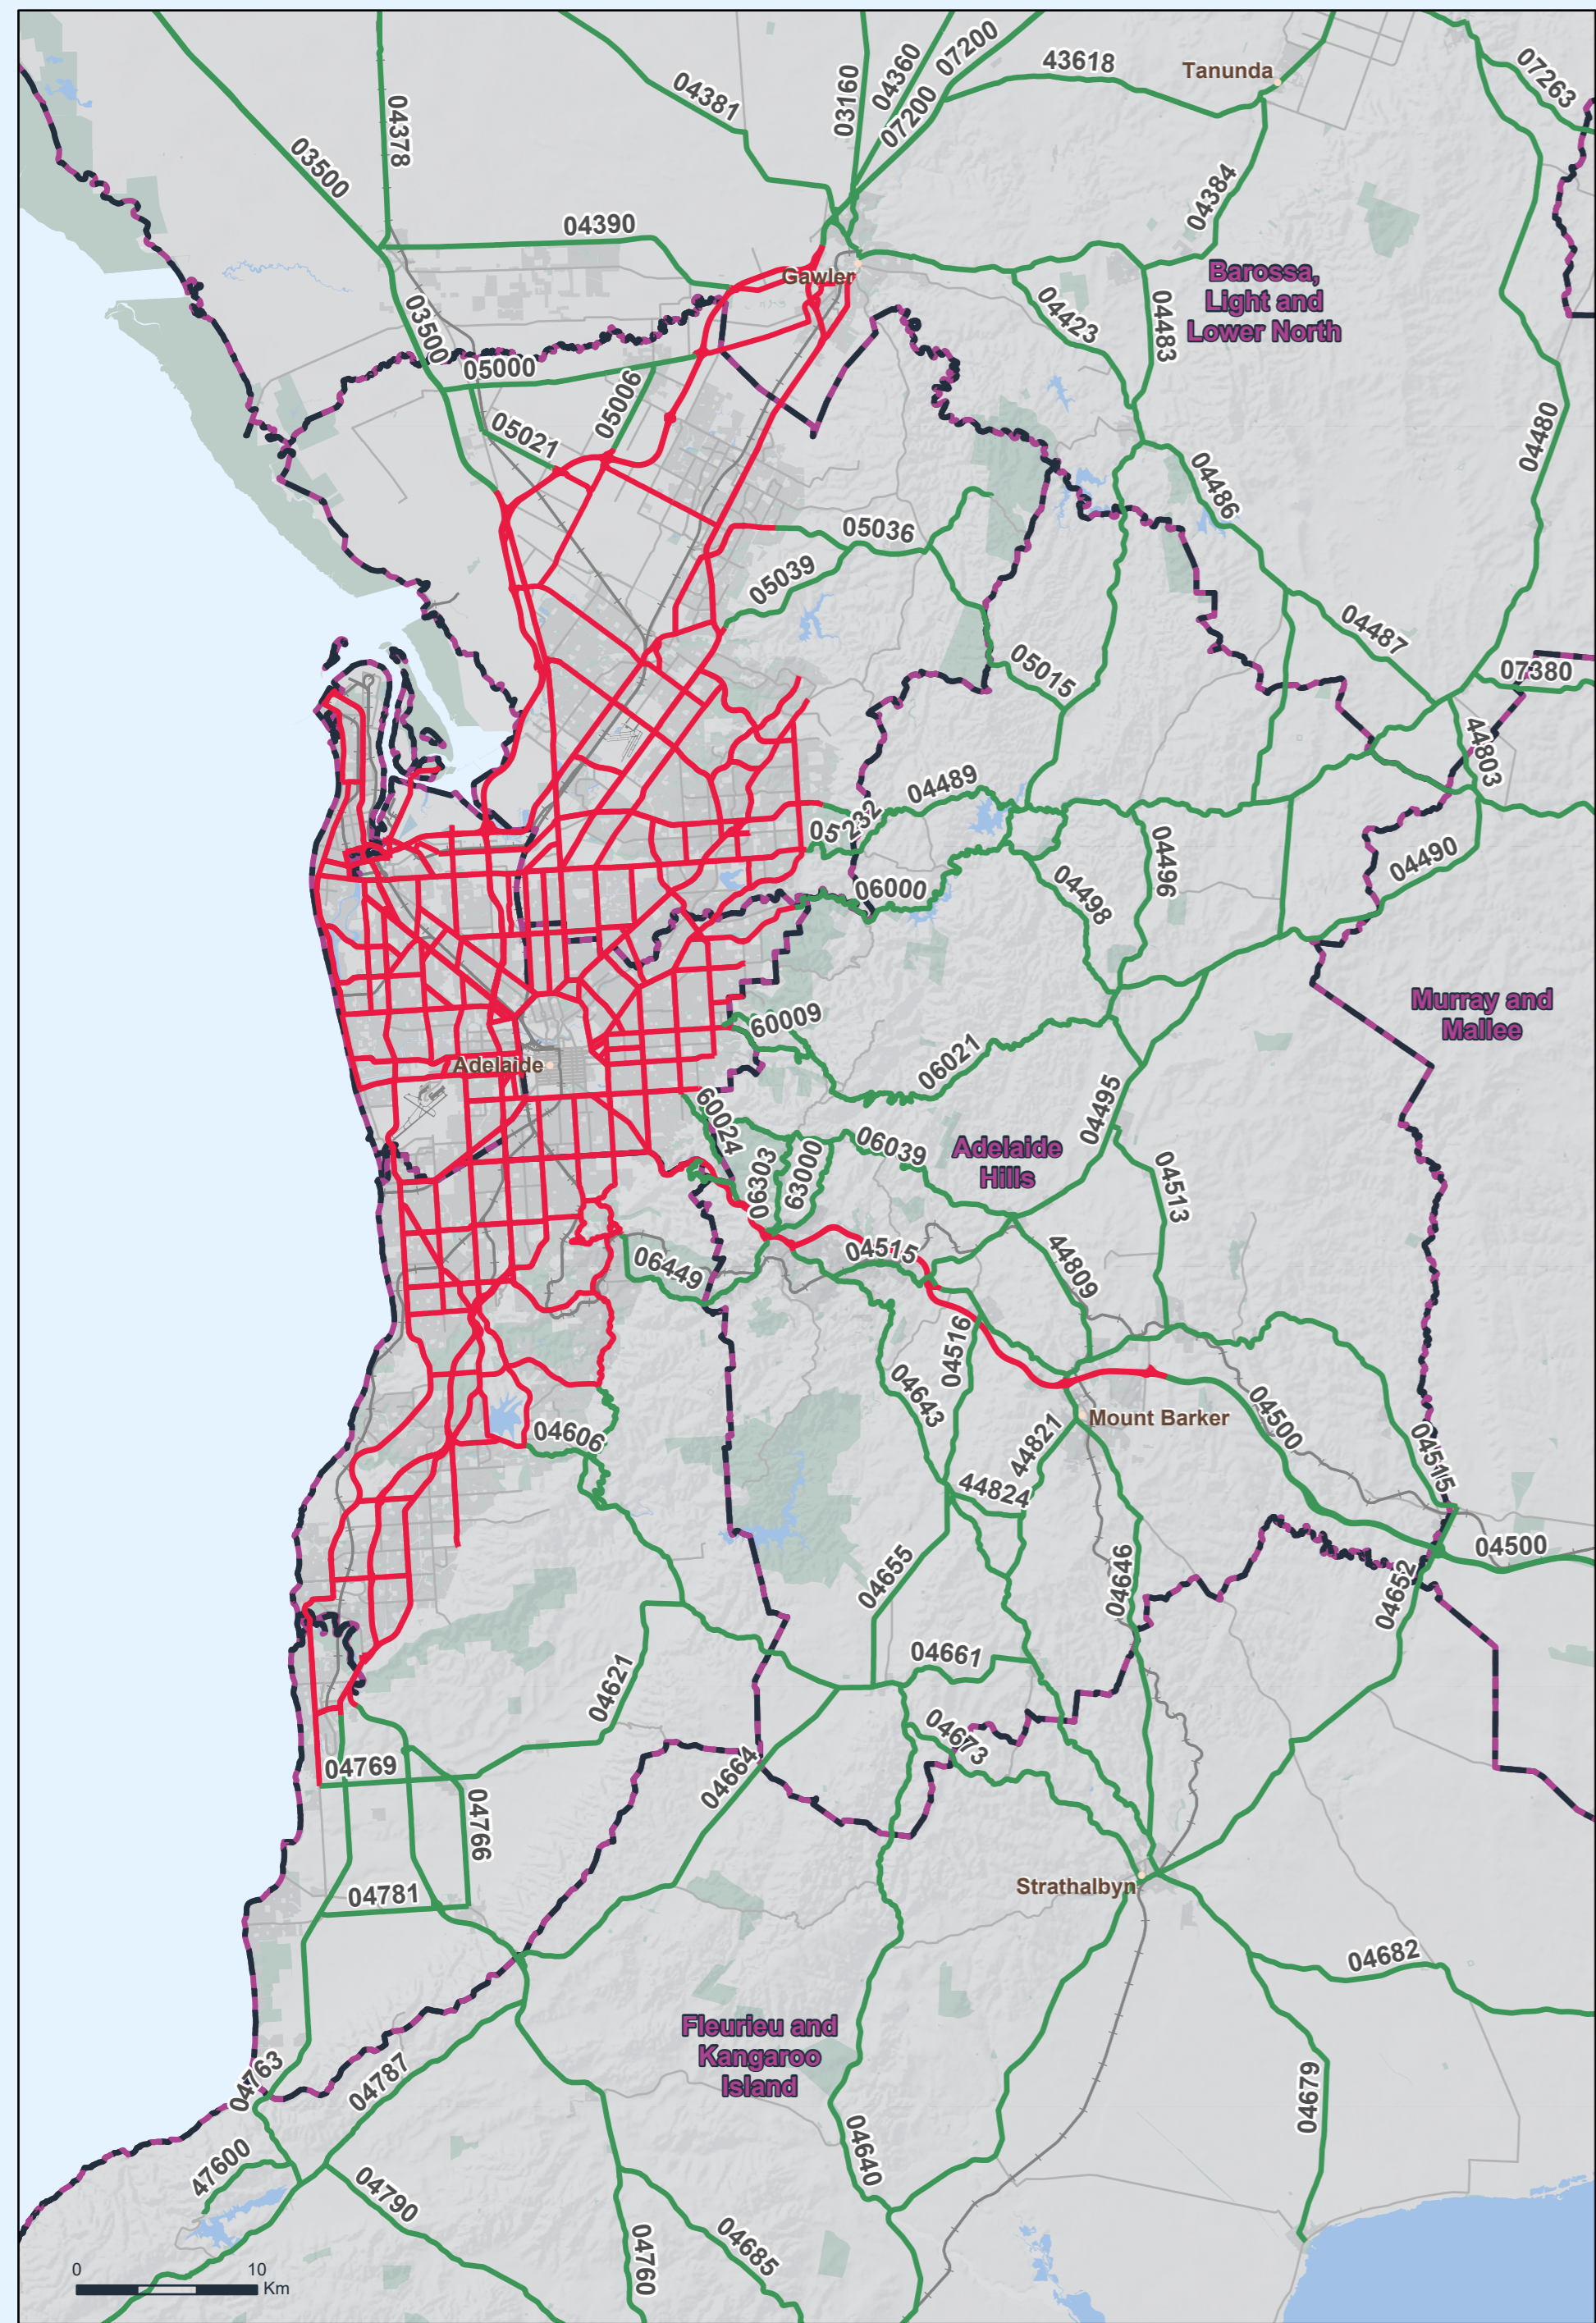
04378
03500
04381
03160
04360
07200
07200
43618
Tanunda
07263
04390
Gawler
04384
Barossa, Light and Lower North
03500
05000
04423
04483
05006
05021
04486
04480
05036
05039
04487
05015
07380
44803
04489
05232
04496
04498
06000
04490
Murray and Mallee
60009
06021
Adelaide
04495
60024
06039
Adelaide Hills
04513
06303
63000
04515
44809
06449
04516
04643
Mount Barker
04500
44821
04606
44824
04515
04500
04655
04646
04652
04661
04621
04673
04664
04769
04766
04781
Strathalbyn
04682
Fleurieu and Kangaroo Island
04763
04787
04679
04640
47600
04790
04760
04685
0
10
Km